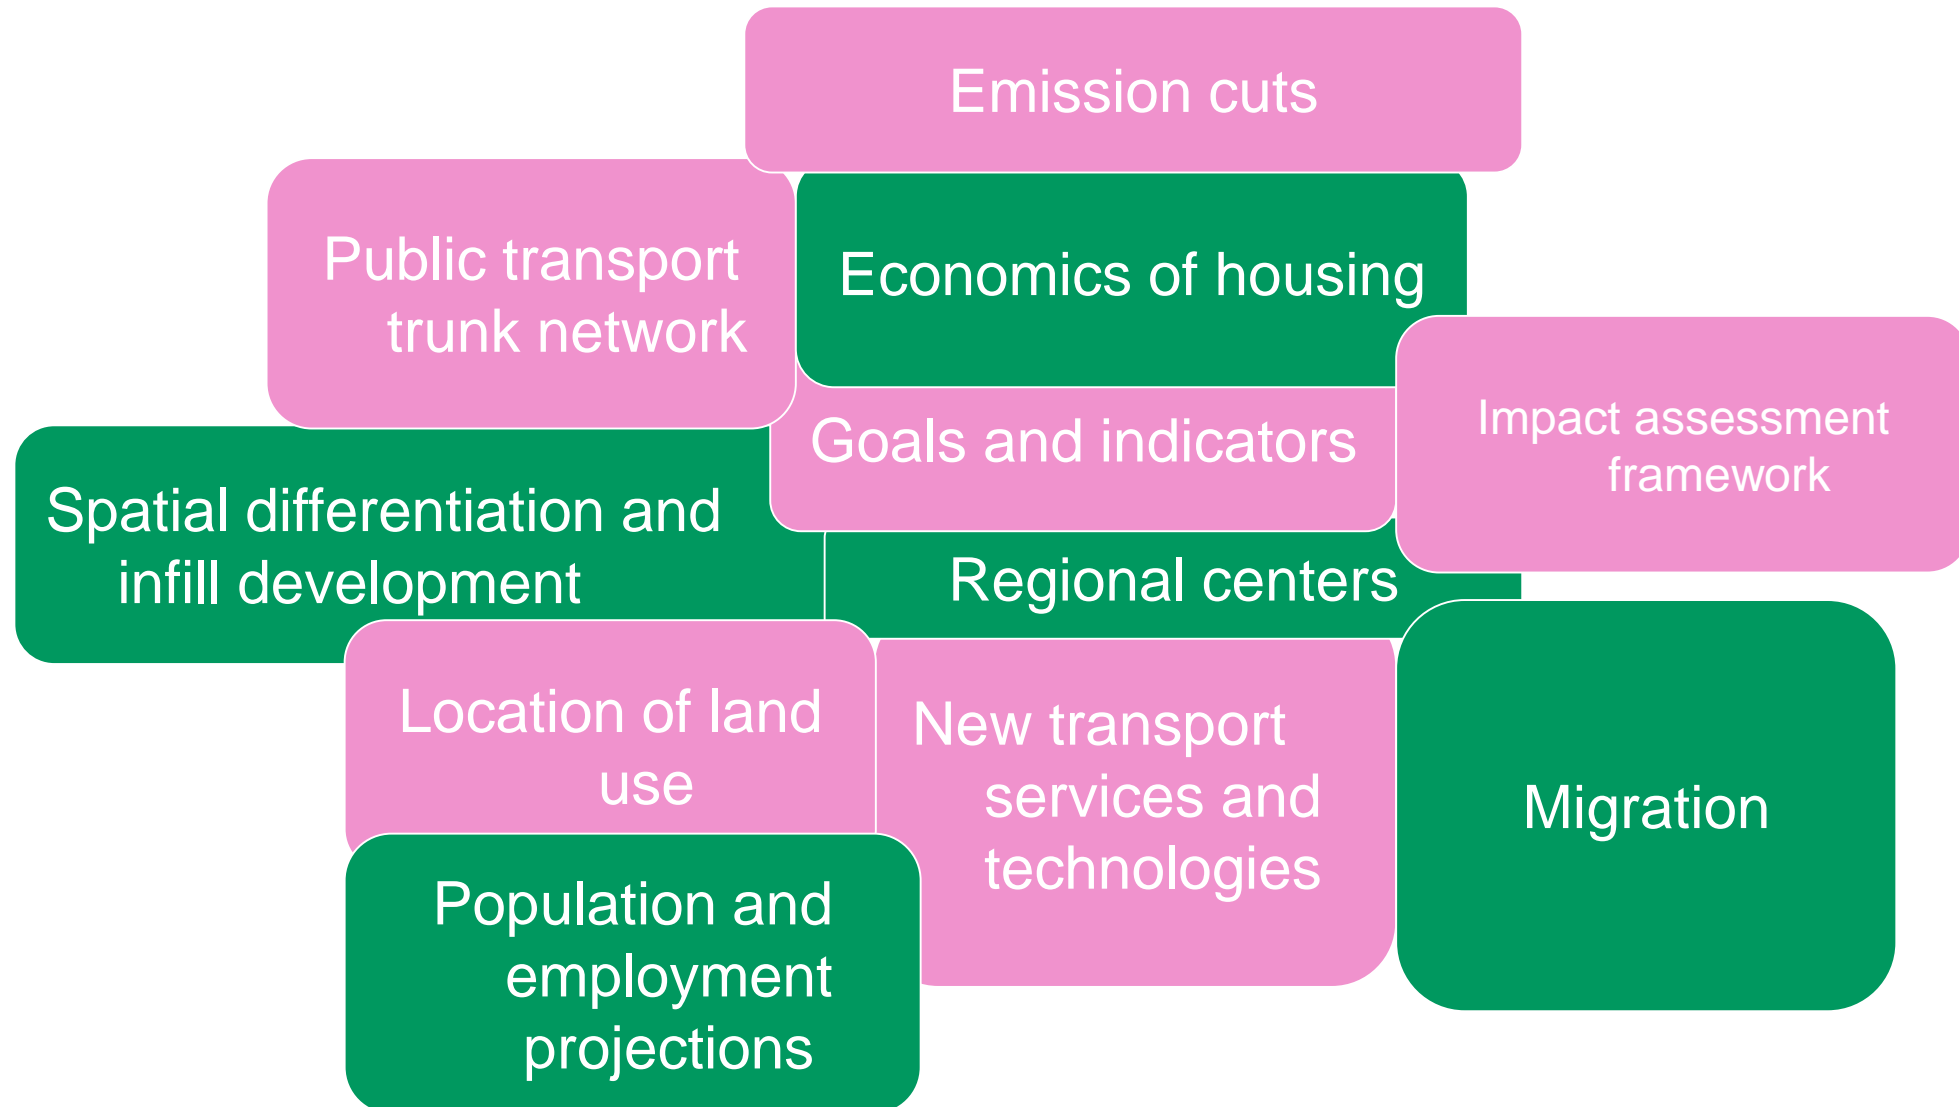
Emission cuts

Public transport trunk network

Economics of housing

Impact assessment framework

Goals and indicators

Spatial differentiation and infill development

Regional centers

Location of land use

New transport services and technologies

Migration

Population and employment projections